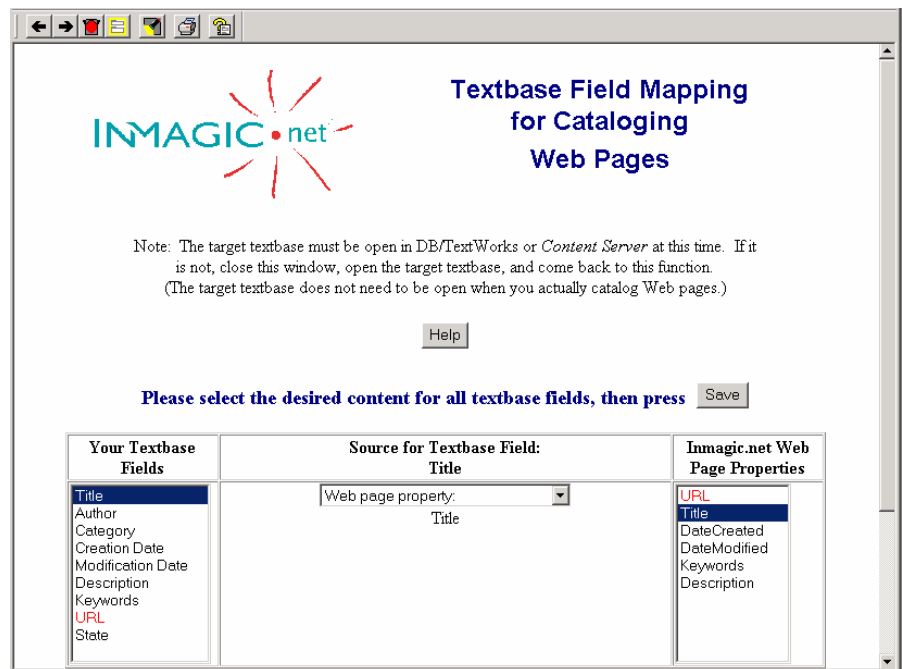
INMAGIC•net

Textbase Field Mapping for Cataloging Web Pages

Note: The target textbase must be open in DB/TextWorks or *Content Server* at this time. If it is not, close this window, open the target textbase, and come back to this function. (The target textbase does not need to be open when you actually catalog Web pages.)

Help

Please select the desired content for all textbase fields, then press Save

| Your Textbase Fields | Source for Textbase Field: Title | Inmagic.net Web Page Properties |
|---|---|---|
| Title<br>Author<br>Category<br>Creation Date<br>Modification Date<br>Description<br>Keywords<br>URL<br>State | Web page property:<br>Title | URL<br>Title<br>DateCreated<br>DateModified<br>Keywords<br>Description |